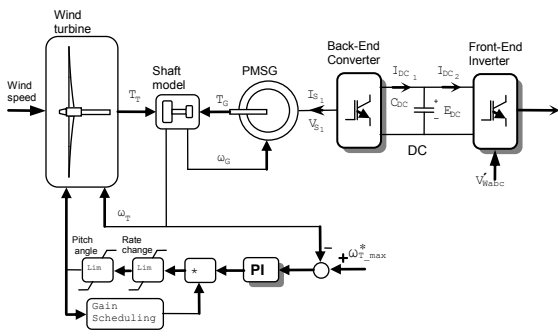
Wind turbine

Wind speed

$T_T$

Shaft model

$T_G$

PMSG

$I_{S_1}$

$V_{S_1}$

$\omega_G$

Back-End Converter

$I_{DC_1}$

$I_{DC_2}$

$C_{DC}$

+

-

$E_{DC}$

DC

Front-End Inverter

$V^*_{Wabc}$

$\omega_T$

Pitch angle

Rate change

Lim

Lim

*

PI

-

+

$\omega^*_{T\_max}$

Gain Scheduling